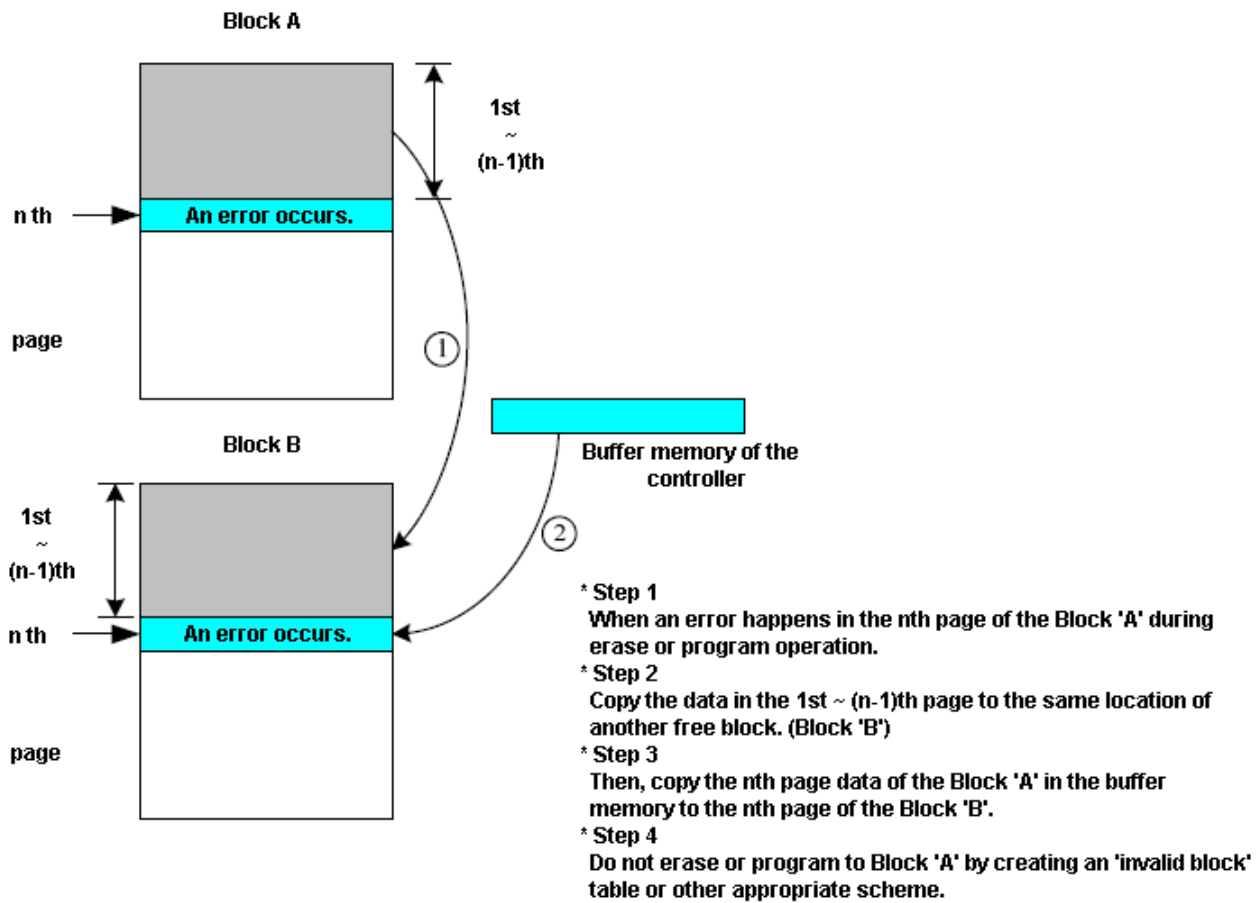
Block A

1st
~
(n-1)th

n th

An error occurs.

page

1

Buffer memory of the controller

Block B

1st
~
(n-1)th

2

n th

An error occurs.

page

* Step 1
When an error happens in the nth page of the Block 'A' during erase or program operation.
* Step 2
Copy the data in the 1st ~ (n-1)th page to the same location of another free block. (Block 'B')
* Step 3
Then, copy the nth page data of the Block 'A' in the buffer memory to the nth page of the Block 'B'.
* Step 4
Do not erase or program to Block 'A' by creating an 'invalid block' table or other appropriate scheme.